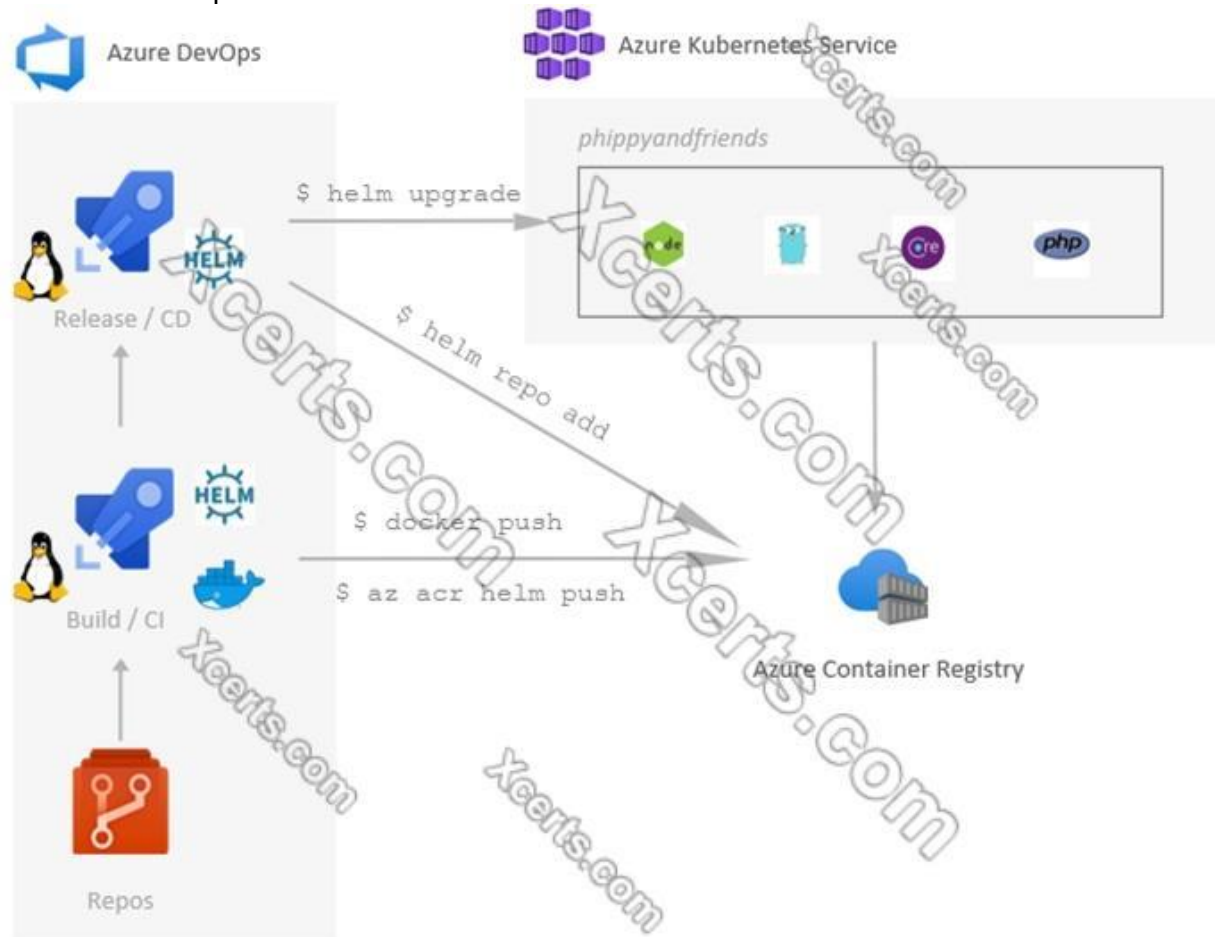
Azure DevOps

Azure Kubernetes Service

phippyandfriends

$ helm upgrade

HELM

node

core

php

Release / CD

$ helm repo add

HELM

$ docker push

$ az acr helm push

Build / CI

Azure Container Registry

Repos

Xcerts.com

Xcerts.com

Xcerts.com

Xcerts.com

Xcerts.com

Xcerts.com

Xcerts.com